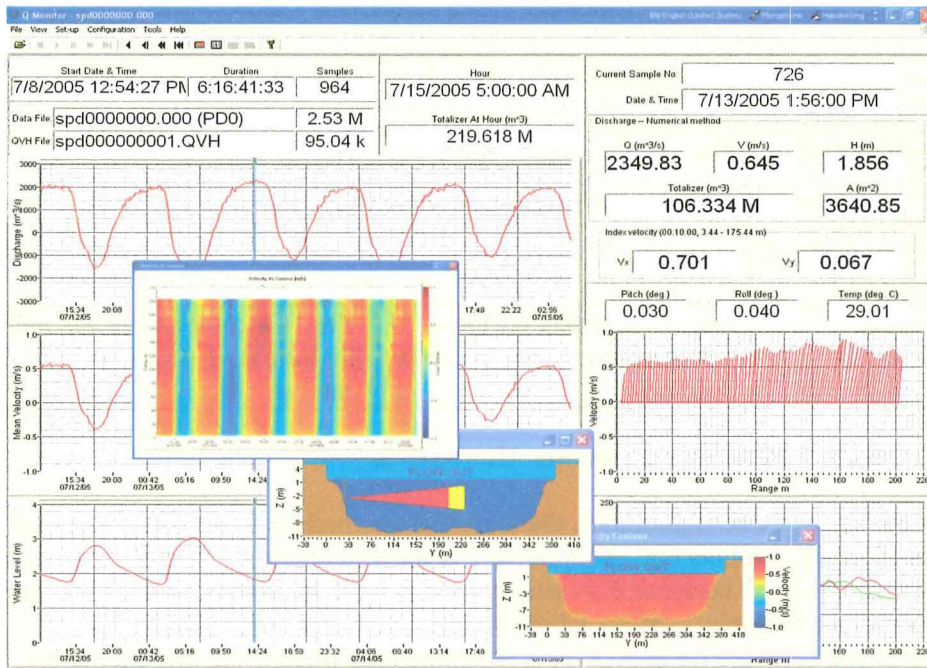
Q Monitor - spd0000000.000

File View Set-up Configuration Tools Help

Start Date & Time
7/8/2005 12:54:27 PM

Duration
6:16:41:33

Samples
964

Hour
7/15/2005 5:00:00 AM

Data File spd0000000.000 (PD0)
2.53 M

QVH File spd000000001.QVH
95.04 k

Totalizer At Hour (m^3)
219.618 M

Current Sample No
726

Date & Time
7/13/2005 1:56:00 PM

Discharge -- Numerical method

Q (m^3/s)
2349.83

V (m/s)
0.645

H (m)
1.856

Totalizer (m^3)
106.334 M

A (m^2)
3640.85

Index velocity (00:10:00, 3.44 - 175.44 m)

Vx
0.701

Vy
0.067

Pitch (deg.)
0.030

Roll (deg.)
0.040

Temp (deg. C)
29.01

Discharge (m^3/s)
3000
2000
1000
0
-1000
-2000
-3000
15:34 07/12/05
20:08
17:48
22:22
02:56 07/15/05

Velocity Ax Contour

Mean Velocity (m/s)
1.0
0.5
0.0
-0.5
-1.0
15:34 07/12/05
20:03
00:42 07/13/05
05:16
09:50
14:24

Water Level (m)
4
3
2
1
0
15:34 07/12/05
20:03
00:42 07/13/05
05:16
09:50
14:24
18:53
23:32
04:06 07/14/05
08:40
13:14
17:48

FLOW OUT
Z (m)
4
-1
-3
-5
-7
-9
-11
-38 0 38 76 114 152 190 228 266 304 342 380 418
Y (m)

Velocity (m/s)
1.0
0.5
0.0
-0.5
-1.0
0 20 40 60 80 100 120 140 160 180 200 220
Range m

ity Contour
FLOW OUT
Z (m)
1
-3
-7
-11
-38 0 38 76 114 152 190 228 266 304 342 380 418
Y (m)
Velocity (m/s)
1.0
0.5
0.0
-0.5
-1.0

250
Range m